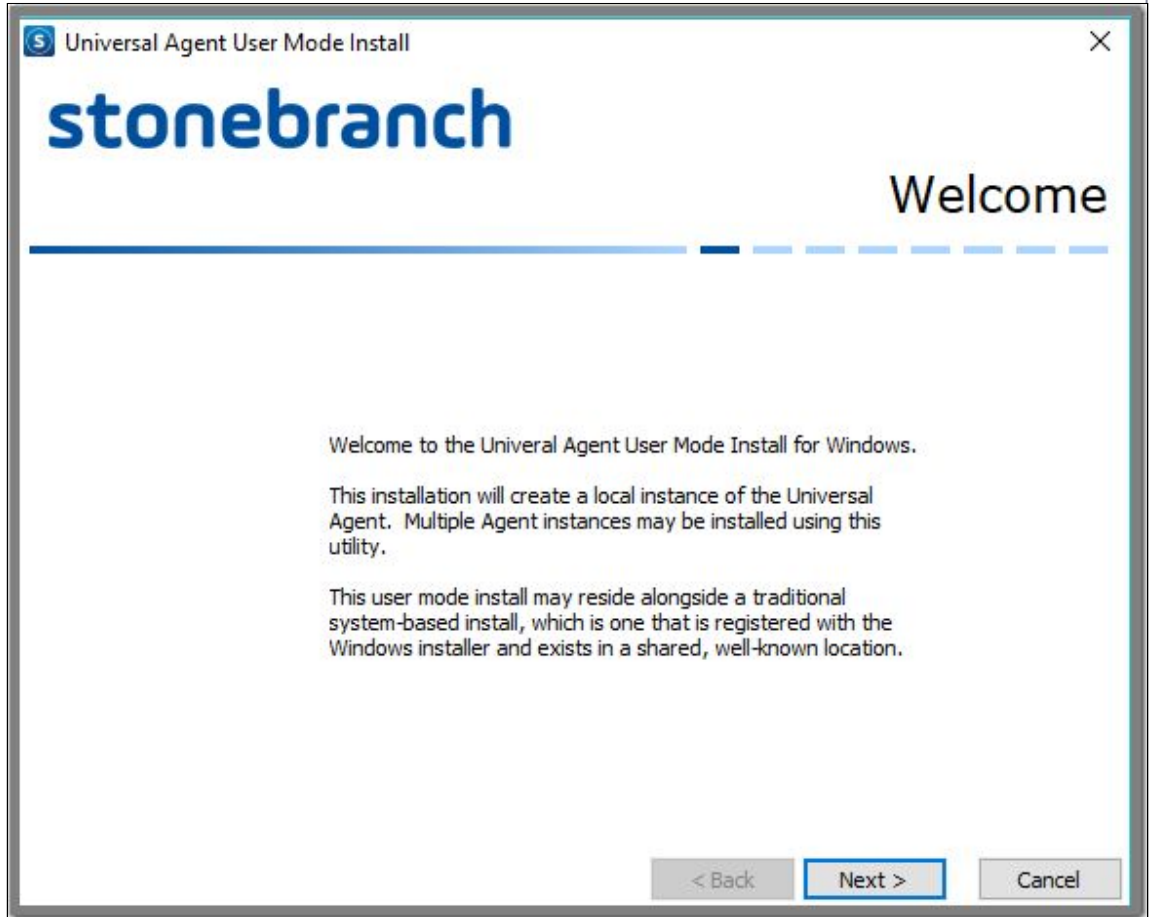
Universal Agent User Mode Install

stonebranch

Welcome

Welcome to the Univeral Agent User Mode Install for Windows.

This installation will create a local instance of the Universal Agent. Multiple Agent instances may be installed using this utility.

This user mode install may reside alongside a traditional system-based install, which is one that is registered with the Windows installer and exists in a shared, well-known location.

< Back

Next >

Cancel